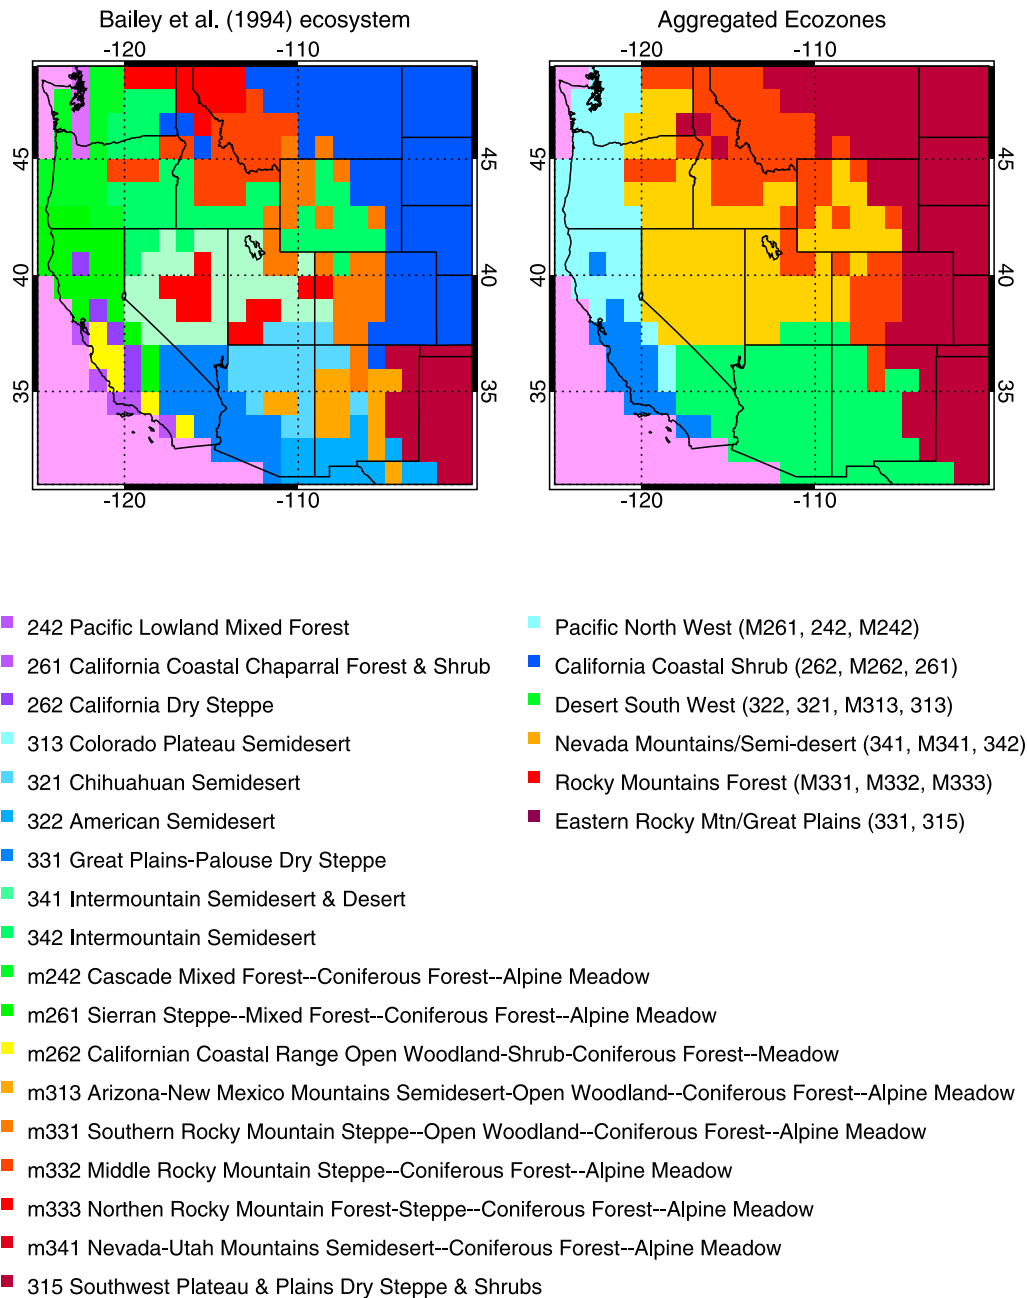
Bailey et al. (1994) ecosystem

-120 -110

45 40 35

45 40 35

-120 -110

Aggregated Ecozones

-120 -110

45 40 35

45 40 35

-120 -110

242 Pacific Lowland Mixed Forest
261 California Coastal Chaparral Forest & Shrub
262 California Dry Steppe
313 Colorado Plateau Semidesert
321 Chihuahuan Semidesert
322 American Semidesert
331 Great Plains-Palouse Dry Steppe
341 Intermountain Semidesert & Desert
342 Intermountain Semidesert
m242 Cascade Mixed Forest--Coniferous Forest--Alpine Meadow
m261 Sierran Steppe--Mixed Forest--Coniferous Forest--Alpine Meadow
m262 Californian Coastal Range Open Woodland-Shrub-Coniferous Forest--Meadow
m313 Arizona-New Mexico Mountains Semidesert-Open Woodland--Coniferous Forest--Alpine Meadow
m331 Southern Rocky Mountain Steppe--Open Woodland--Coniferous Forest--Alpine Meadow
m332 Middle Rocky Mountain Steppe--Coniferous Forest--Alpine Meadow
m333 Northen Rocky Mountain Forest-Steppe--Coniferous Forest--Alpine Meadow
m341 Nevada-Utah Mountains Semidesert--Coniferous Forest--Alpine Meadow
315 Southwest Plateau & Plains Dry Steppe & Shrubs

Pacific North West (M261, 242, M242)
California Coastal Shrub (262, M262, 261)
Desert South West (322, 321, M313, 313)
Nevada Mountains/Semi-desert (341, M341, 342)
Rocky Mountains Forest (M331, M332, M333)
Eastern Rocky Mtn/Great Plains (331, 315)